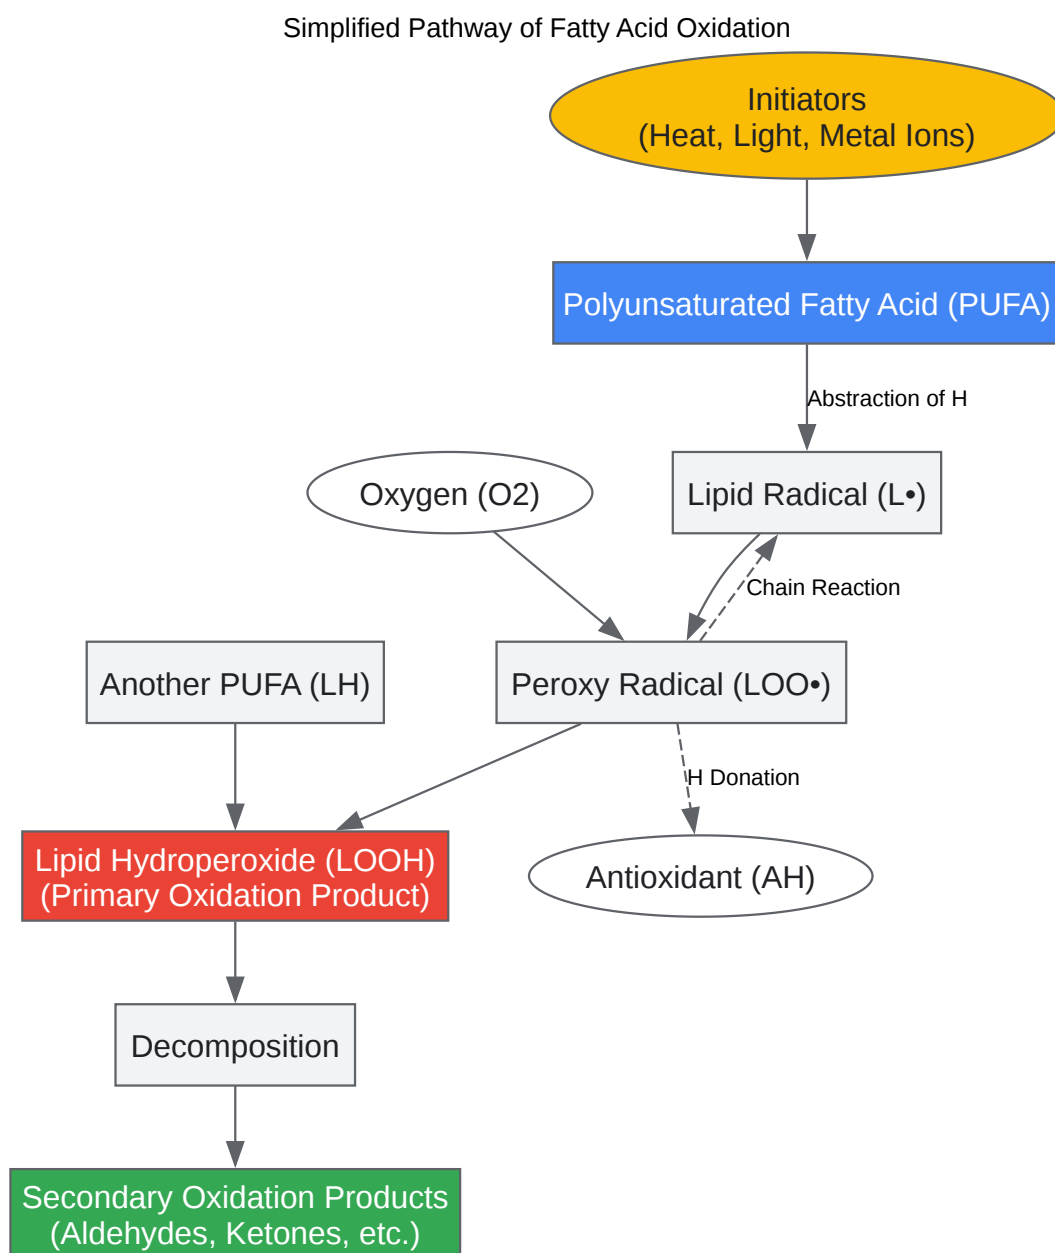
Simplified Pathway of Fatty Acid Oxidation

Initiators
(Heat, Light, Metal Ions)

Polyunsaturated Fatty Acid (PUFA)

Abstraction of H

Lipid Radical (L•)

Oxygen (O2)

Chain Reaction

Another PUFA (LH)

Peroxy Radical (LOO•)

H Donation

Lipid Hydroperoxide (LOOH)
(Primary Oxidation Product)

Antioxidant (AH)

Decomposition

Secondary Oxidation Products
(Aldehydes, Ketones, etc.)